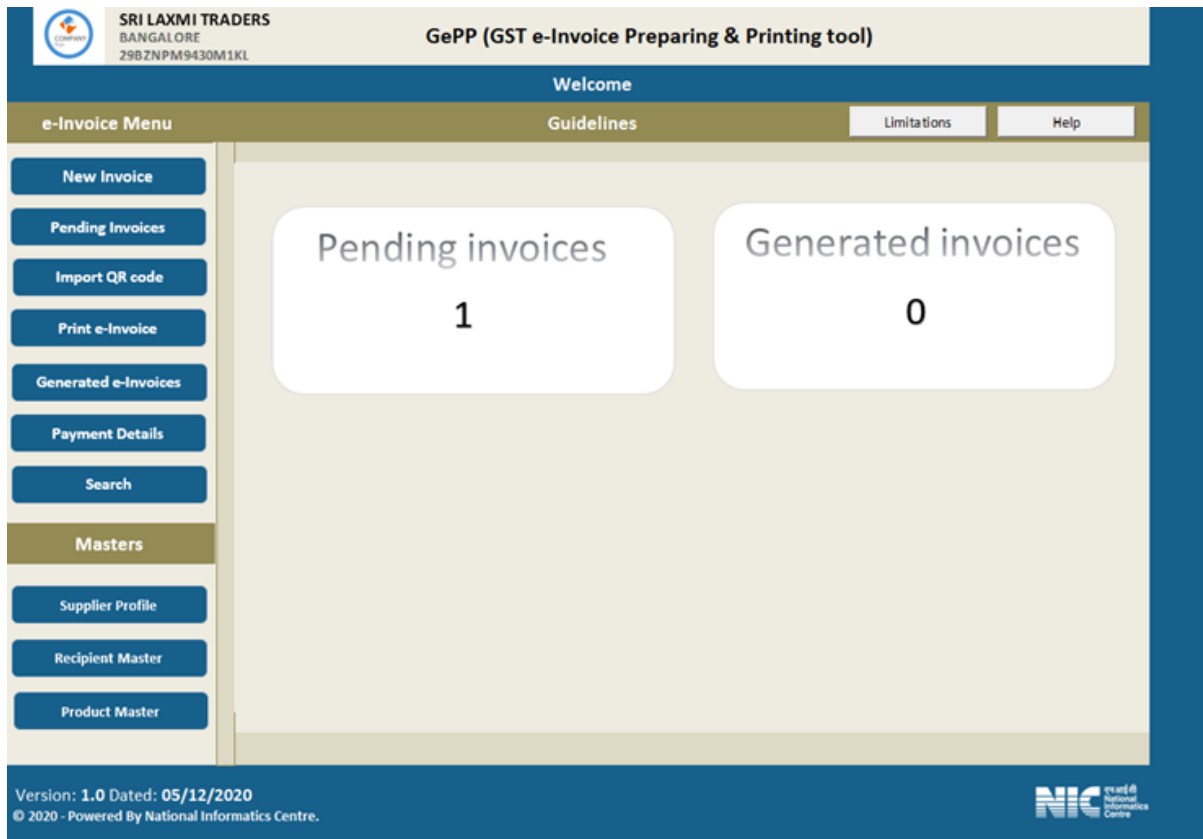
COMPANY

SRI LAXMI TRADERS
BANGALORE
29BZNPM9430M1KL

GePP (GST e-Invoice Preparing & Printing tool)

Welcome

e-Invoice Menu

Guidelines

Limitations

Help

New Invoice

Pending Invoices

Import QR code

Print e-Invoice

Generated e-Invoices

Payment Details

Search

Masters

Supplier Profile

Recipient Master

Product Master

Pending invoices

1

Generated invoices

0

Version: 1.0 Dated: 05/12/2020
© 2020 - Powered By National Informatics Centre.

NIC राष्ट्रीय सूचना विज्ञान केंद्र National Informatics Centre